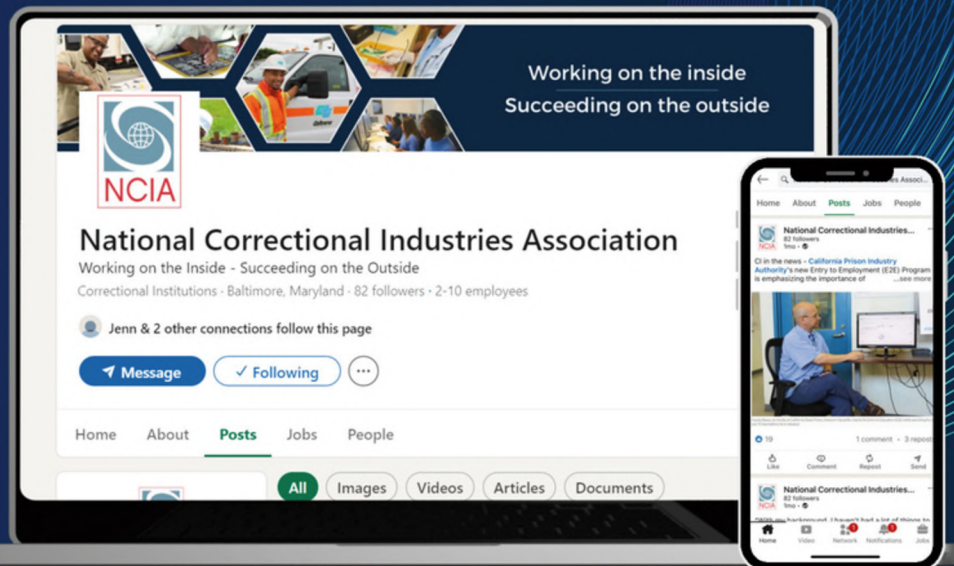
Working on the inside
Succeeding on the outside

NCIA

National Correctional Industries Association

Working on the Inside - Succeeding on the Outside

Correctional Institutions · Baltimore, Maryland · 82 followers · 2-10 employees

Jenn & 2 other connections follow this page

Message

✓ Following

Home About Posts Jobs People

All Images Videos Articles Documents

Home About Posts Jobs People

National Correctional Industries...
82 followers
1mo

CI in the news - California Prison Industry Authority's new Entry to Employment (E2E) Program is emphasizing the importance of ...see more

19 1 comment · 3 reposts

Like Comment Repost Send

National Correctional Industries...
82 followers
1mo

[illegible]

Home Video Network Notifications Jobs